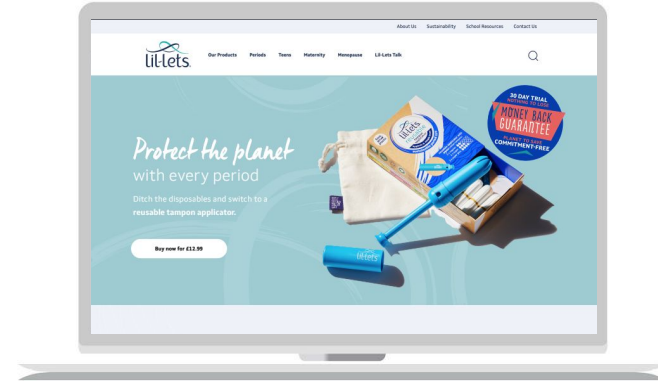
About Us Sustainability School Resources Contact Us

Lil-Lets

Our Products Periods Teens Maternity Menopause Lil-Lets Talk

Protect the planet
with every period

Ditch the disposables and switch to a reusable tampon applicator.

Buy now for £12.99

30 DAY TRIAL
NOTHING TO LOSE
MONEY BACK GUARANTEE
PLANET TO GAIN
COMMITMENT-FREE

Lil-Lets

Lil-Lets